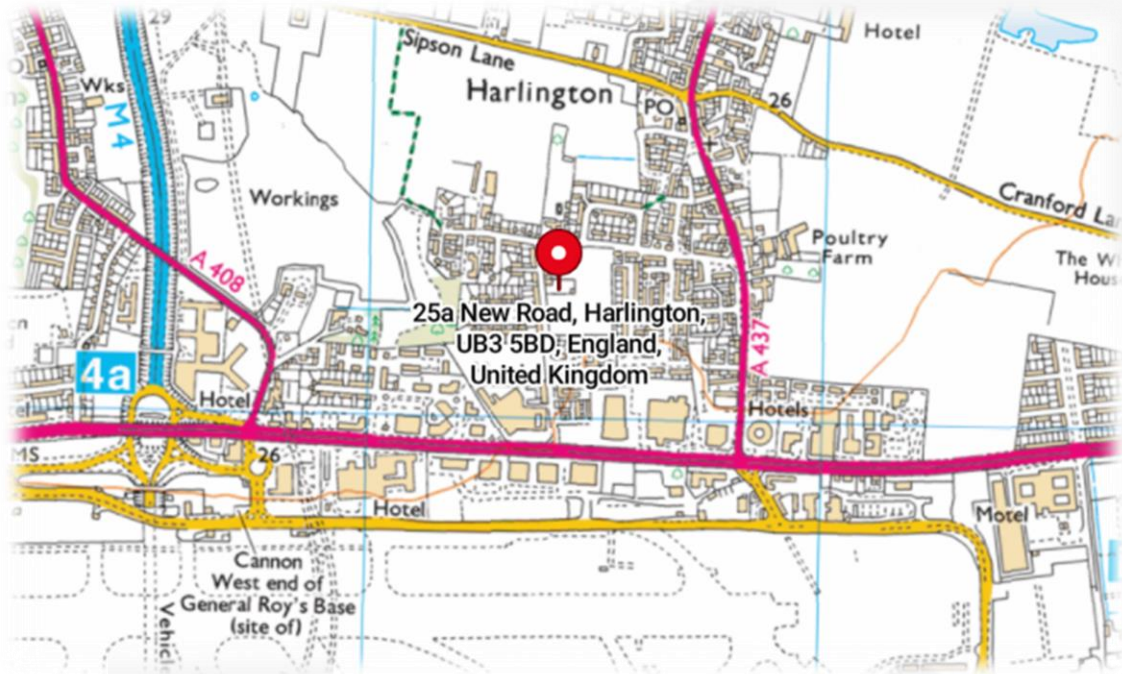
29
Hotel
Sipson Lane
Harlington
Wks
M4
PO
26
Cranford La
Workings
Poultry Farm
The W House
A 408
25a New Road, Harlington, UB3 5BD, England, United Kingdom
A 437
4a
Hotel
Hotels
MS
26
Hotel
Motel
Cannon
West end of General Roy's Base (site of)
Vehic